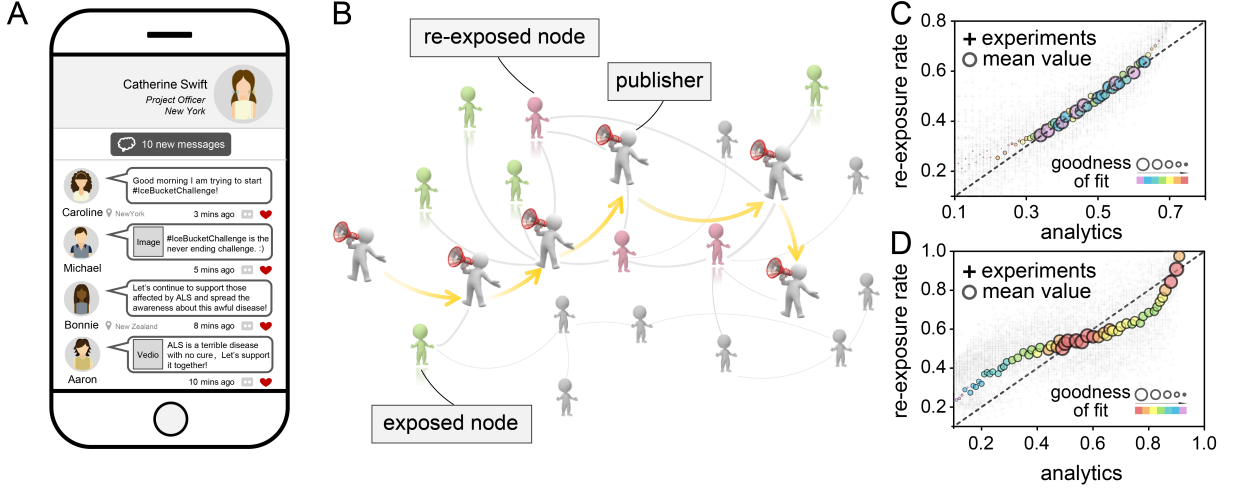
A

Catherine Swift
Project Officer
New York

10 new messages

Good morning I am trying to start #IceBucketChallenge!
Caroline NewYork 3 mins ago

Image #IceBucketChallenge is the never ending challenge. :-)
Michael 5 mins ago

Let's continue to support those affected by ALS and spread the awareness about this awful disease!
Bonnie New Zealand 8 mins ago

Vedio ALS is a terrible disease with no cure, Let's support it together!
Aaron 10 mins ago

B

re-exposed node

publisher

exposed node

C

+ experiments
mean value

goodness of fit

re-exposure rate

analytics

0.2
0.4
0.6
0.8

0.1
0.3
0.5
0.7

D

+ experiments
mean value

goodness of fit

re-exposure rate

analytics

0.2
0.4
0.6
0.8
1.0

0.2
0.4
0.6
0.8
1.0